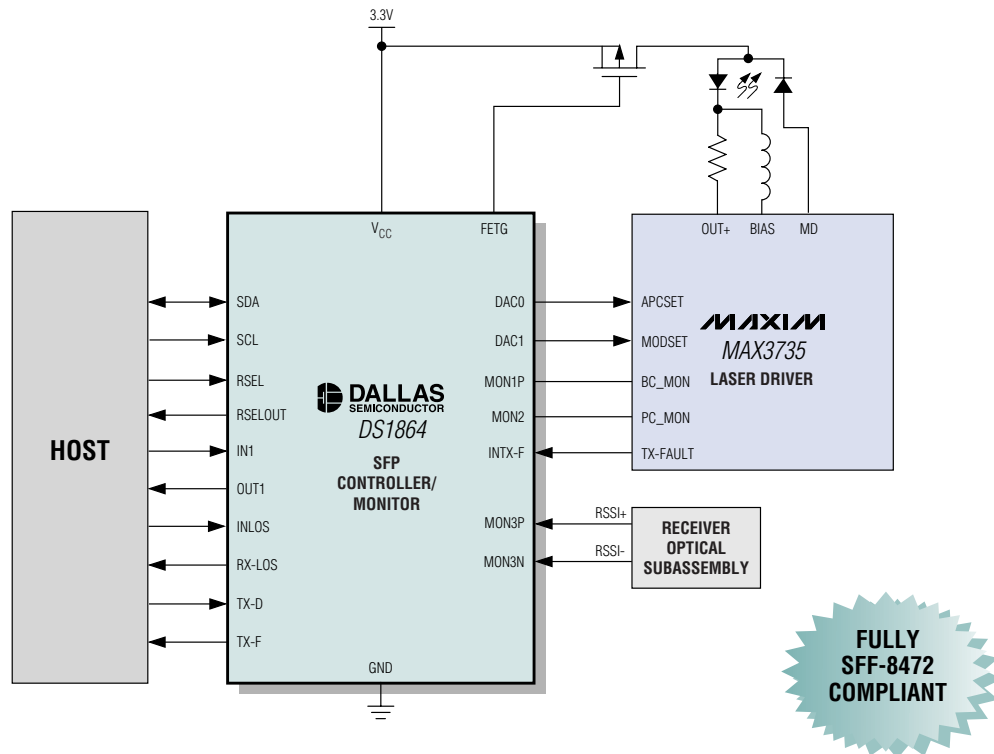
3.3V

$V_{CC}$

FETG

OUT+ BIAS MD

HOST

SDA
SCL
RSEL
RSELOUT
IN1
OUT1
INLOS
RX-LOS
TX-D
TX-F

DALLAS
SEMICONDUCTOR
DS1864
SFP
CONTROLLER/
MONITOR

DAC0
DAC1
MON1P
MON2
INTX-F
MON3P
MON3N

GND

APCSET
MODSET
BC_MON
PC_MON
TX-FAULT

MAXIM
MAX3735
LASER DRIVER

RSSI+
RSSI-

RECEIVER
OPTICAL
SUBASSEMBLY

FULLY
SFF-8472
COMPLIANT